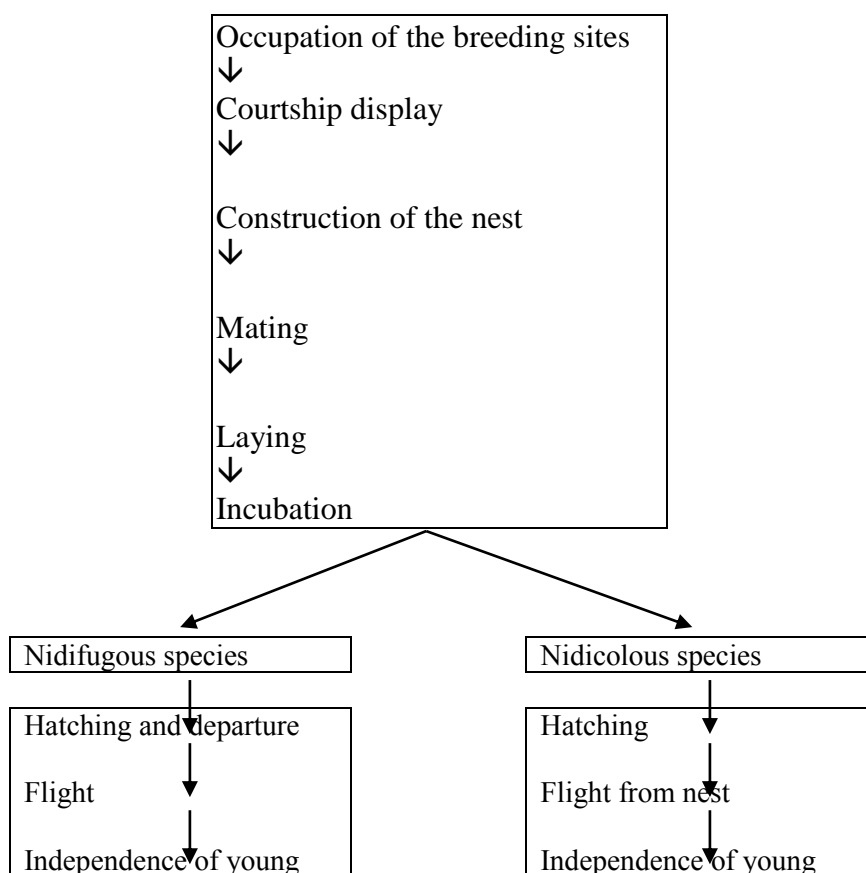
Occupation of the breeding sites
↓
Courtship display
↓
Construction of the nest
↓
Mating
↓
Laying
↓
Incubation

Nidifugous species

Hatching and departure

Flight

Independence of young

Nidicolous species

Hatching

Flight from nest

Independence of young